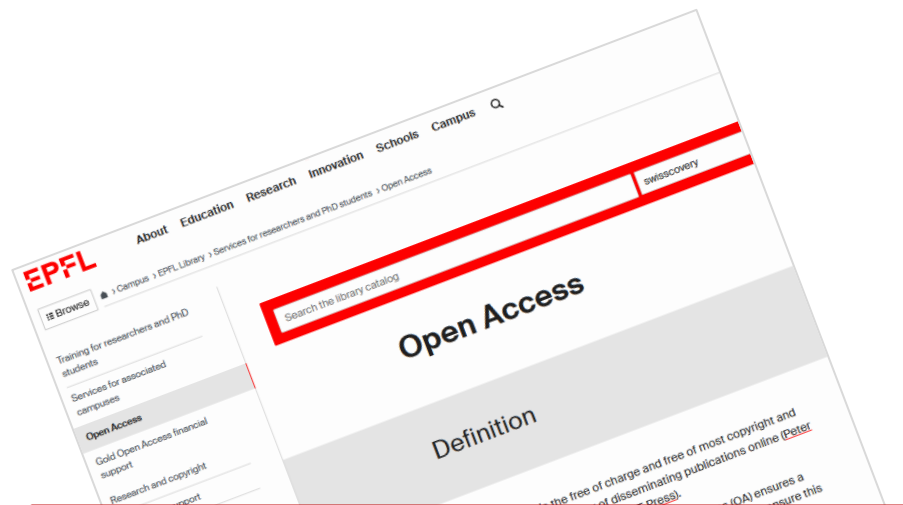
EPFL

About Education Research Innovation Schools Campus

Campus › EPFL Library › Services for researchers and PhD students › Open Access

Search the library catalog

swisscovery

Browse

Training for researchers and PhD students

Services for associated campuses

Open Access

Gold Open Access financial support

Research and copyright

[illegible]pport

Open Access

Definition

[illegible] the free of charge and free of most copyright and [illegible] of disseminating publications online (Peter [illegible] Press).

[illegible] (OA) ensures a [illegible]nsure this